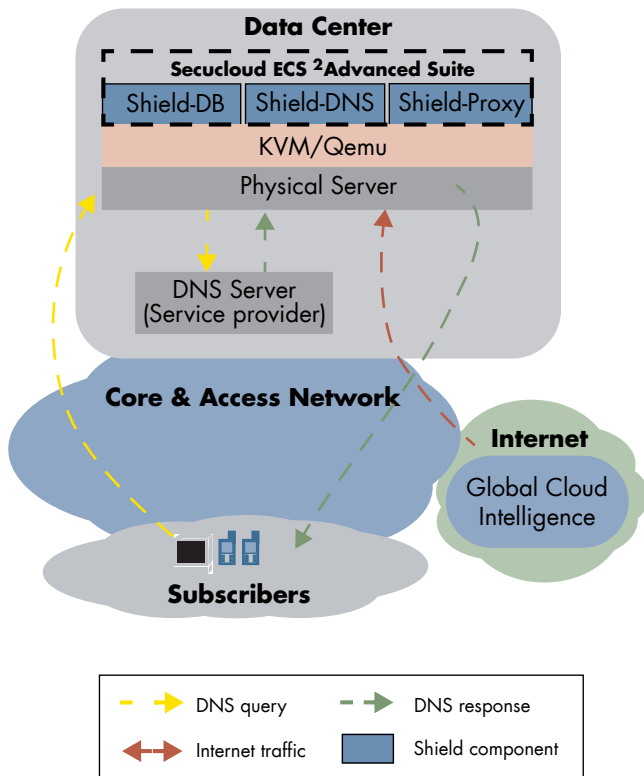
Data Center

Secucloud ECS $^2$Advanced Suite

Shield-DB

Shield-DNS

Shield-Proxy

KVM/Qemu

Physical Server

DNS Server
(Service provider)

Core & Access Network

Internet

Global Cloud Intelligence

Subscribers

DNS query

DNS response

Internet traffic

Shield component